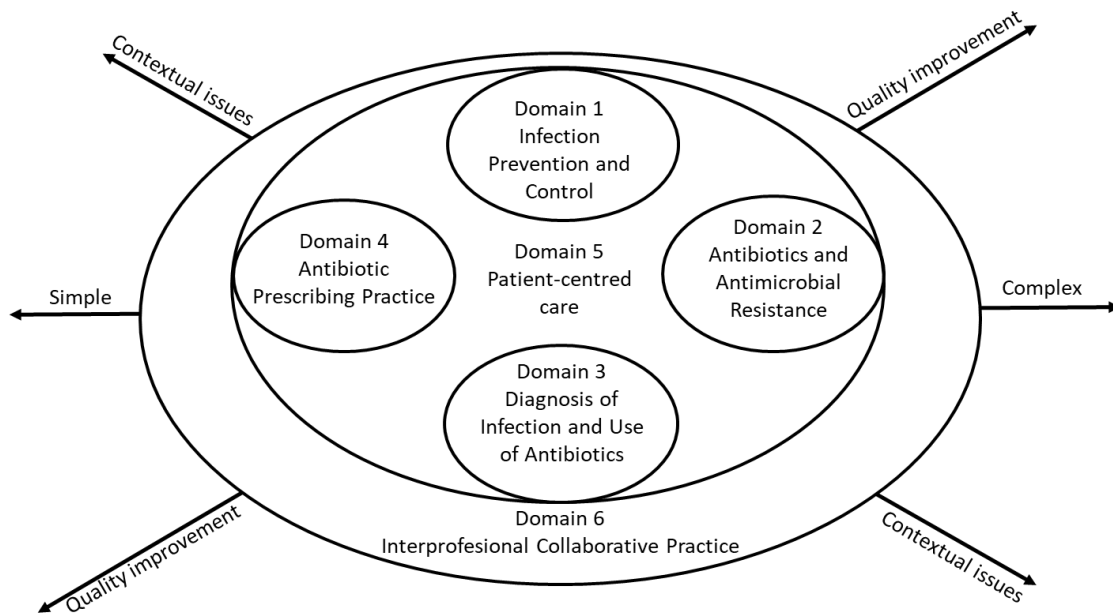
Contextual issues

Quality improvement

Domain 1
Infection
Prevention and
Control

Domain 4
Antibiotic
Prescribing Practice

Domain 5
Patient-centred
care

Domain 2
Antibiotics and
Antimicrobial
Resistance

Simple

Complex

Domain 3
Diagnosis of
Infection and Use
of Antibiotics

Domain 6
Interprofesional Collaborative Practice

Quality improvement

Contextual issues